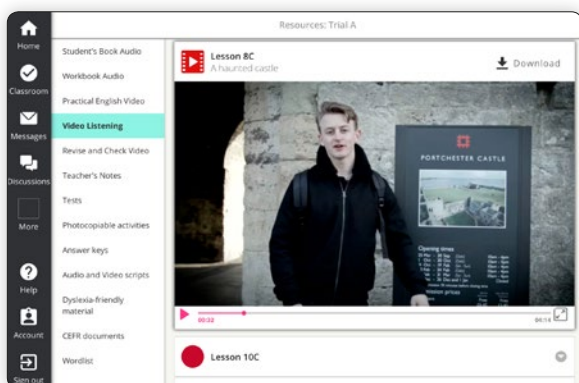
Resources: Trial A

Home
Classroom
Messages
Discussions
More
Help
Account
Sign out

Student's Book Audio
Workbook Audio
Practical English Video
Video Listening
Revise and Check Video
Teacher's Notes
Tests
Photocopiable activities
Answer keys
Audio and Video scripts
Dyslexia-friendly material
CEFR documents
Wordlist

Lesson 8C
A haunted castle
Download

PORTCHESTER CASTLE
Opening times
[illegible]

00:03
04:14

Lesson 10C